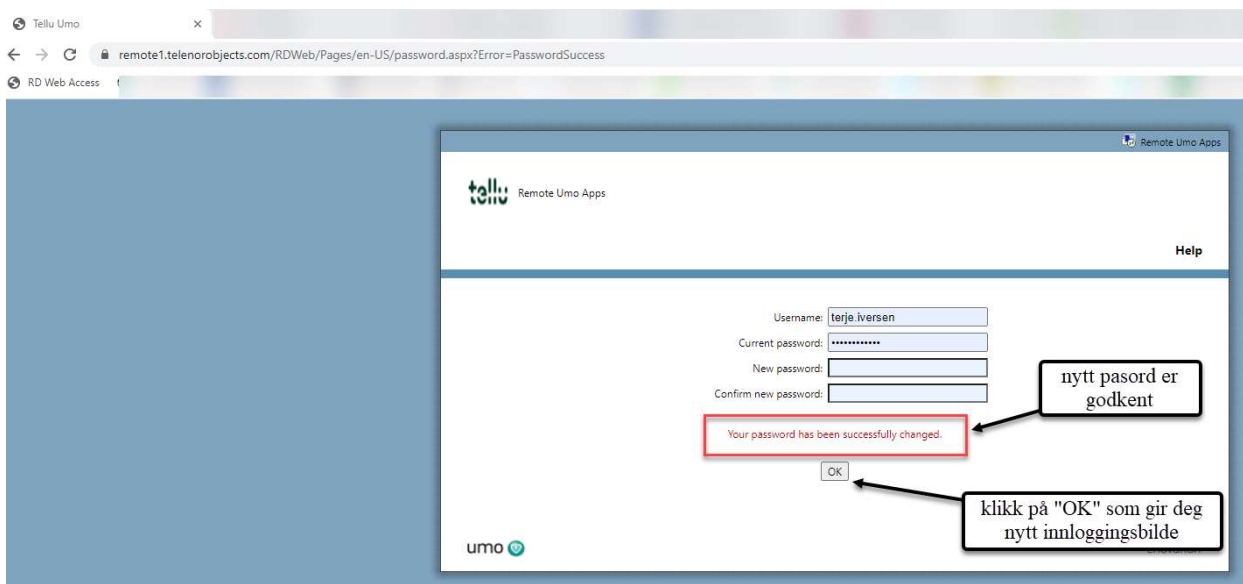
Tellu Umo ×

remote1.telenorobjects.com/RDWeb/Pages/en-US/password.aspx?Error=PasswordSuccess

RD Web Access

Remote Umo Apps

tellu Remote Umo Apps

Help

Username: terje.iversen

Current password: ••••••••••••

New password:

Confirm new password:

nytt pasord er godkent

Your password has been successfully changed.

OK

klikk på "OK" som gir deg nytt innloggingsbilde

umo